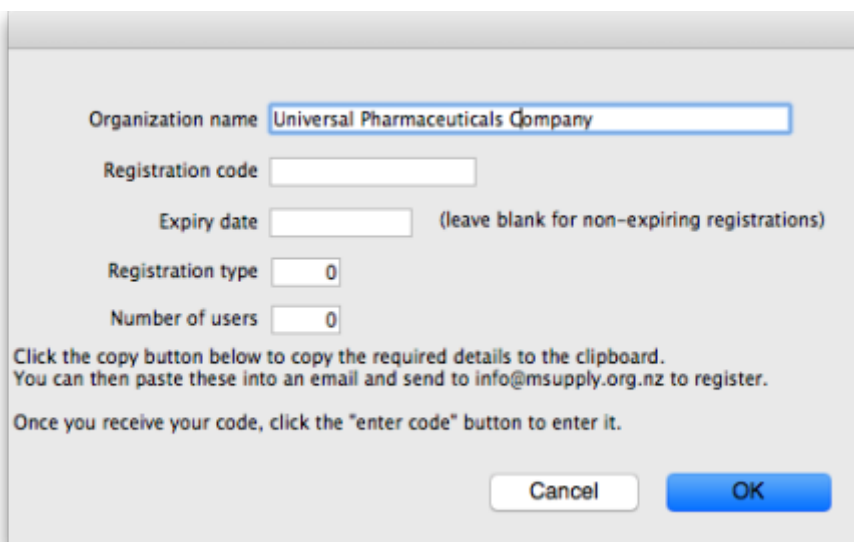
Organization name Universal Pharmaceuticals Company

Registration code

Expiry date (leave blank for non-expiring registrations)

Registration type 0

Number of users 0

Click the copy button below to copy the required details to the clipboard.
You can then paste these into an email and send to info@msupply.org.nz to register.

Once you receive your code, click the "enter code" button to enter it.

Cancel OK